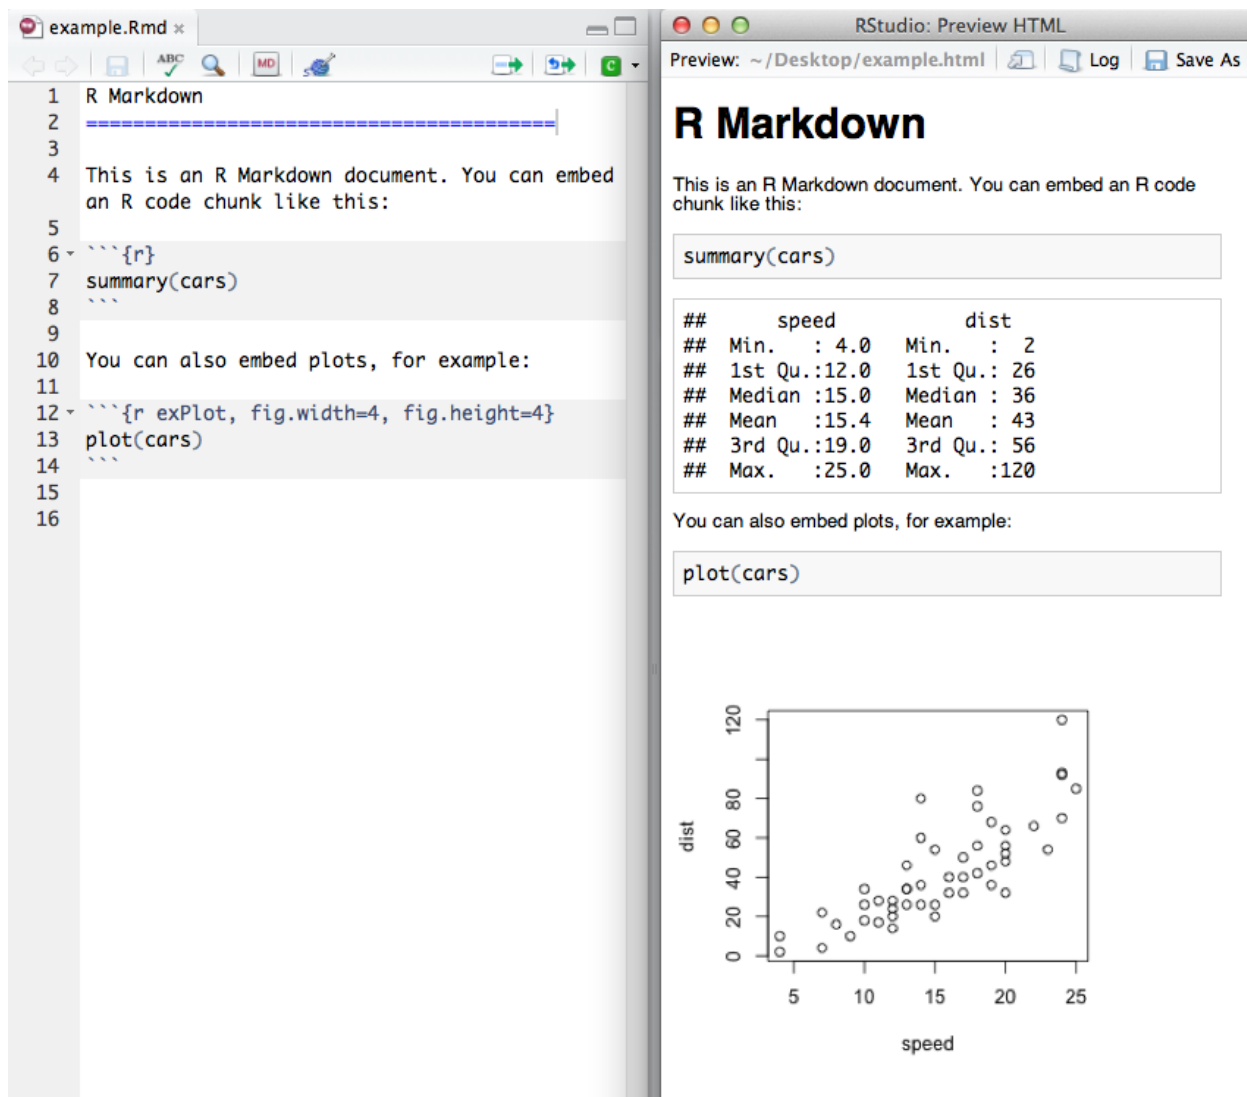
example.Rmd ×

ABC MD

1 R Markdown
2 ========================================
3
4 This is an R Markdown document. You can embed an R code chunk like this:
5
6 ```{r}
7 summary(cars)
8 ```
9
10 You can also embed plots, for example:
11
12 ```{r exPlot, fig.width=4, fig.height=4}
13 plot(cars)
14 ```
15
16

RStudio: Preview HTML

Preview: ~/Desktop/example.html Log Save As

# R Markdown

This is an R Markdown document. You can embed an R code chunk like this:

summary(cars)

## speed dist
## Min. : 4.0 Min. : 2
## 1st Qu.:12.0 1st Qu.: 26
## Median :15.0 Median : 36
## Mean :15.4 Mean : 43
## 3rd Qu.:19.0 3rd Qu.: 56
## Max. :25.0 Max. :120

You can also embed plots, for example:

plot(cars)

120
80
60
40
20
0
dist
5 10 15 20 25
speed